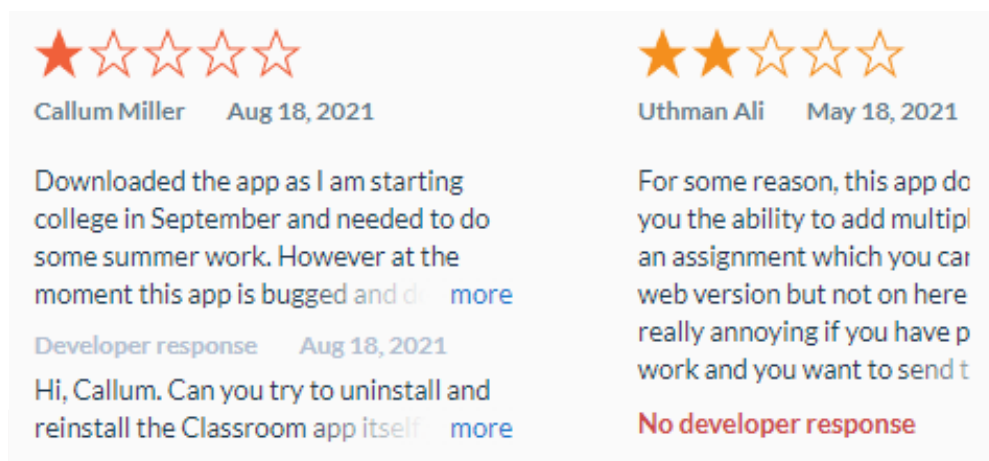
Callum Miller Aug 18, 2021

Downloaded the app as I am starting college in September and needed to do some summer work. However at the moment this app is bugged and d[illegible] more

Developer response Aug 18, 2021

Hi, Callum. Can you try to uninstall and reinstall the Classroom app itself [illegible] more

Uthman Ali May 18, 2021

For some reason, this app do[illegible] you the ability to add multipl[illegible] an assignment which you ca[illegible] web version but not on here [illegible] really annoying if you have p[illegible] work and you want to send t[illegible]

No developer response